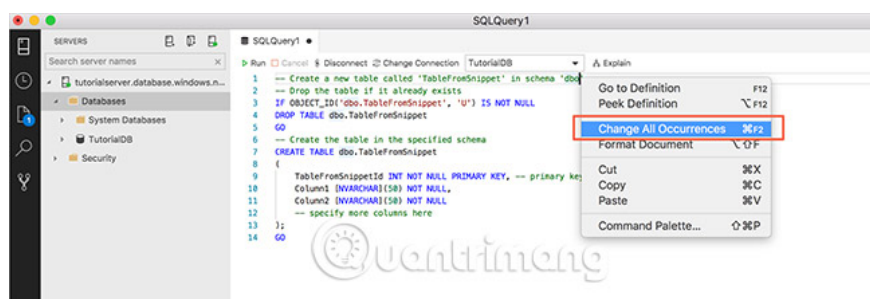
SQLQuery1

SERVERS

Search server names

tutorialserver.database.windows.n...

Databases

System Databases

TutorialDB

Security

SQLQuery1

Run Cancel Disconnect Change Connection TutorialDB Explain

1 -- Create a new table called 'TableFromSnippet' in schema 'dbo
2 -- Drop the table if it already exists
3 IF OBJECT_ID('dbo.TableFromSnippet', 'U') IS NOT NULL
4 DROP TABLE dbo.TableFromSnippet
5 GO
6 -- Create the table in the specified schema
7 CREATE TABLE dbo.TableFromSnippet
8 (
9 TableFromSnippetId INT NOT NULL PRIMARY KEY, -- primary key
10 Column1 [NVARCHAR](50) NOT NULL,
11 Column2 [NVARCHAR](50) NOT NULL
12 -- specify more columns here
13 );
14 GO

Go to Definition F12
Peek Definition ⌥F12
Change All Occurrences ⌘F2
Format Document ⌥⇧F
Cut ⌘X
Copy ⌘C
Paste ⌘V
Command Palette... ⇧⌘P

Quantrimang